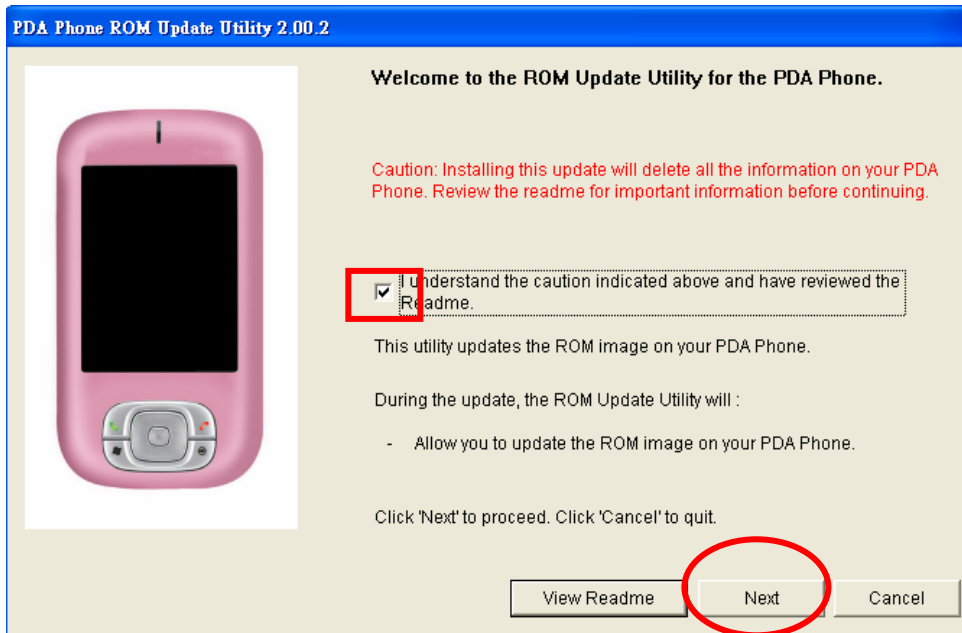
PDA Phone ROM Update Utility 2.00.2

Welcome to the ROM Update Utility for the PDA Phone.

Caution: Installing this update will delete all the information on your PDA Phone. Review the readme for important information before continuing.

I understand the caution indicated above and have reviewed the Readme.

This utility updates the ROM image on your PDA Phone.

During the update, the ROM Update Utility will :

- Allow you to update the ROM image on your PDA Phone.

Click 'Next' to proceed. Click 'Cancel' to quit.

View Readme

Next

Cancel